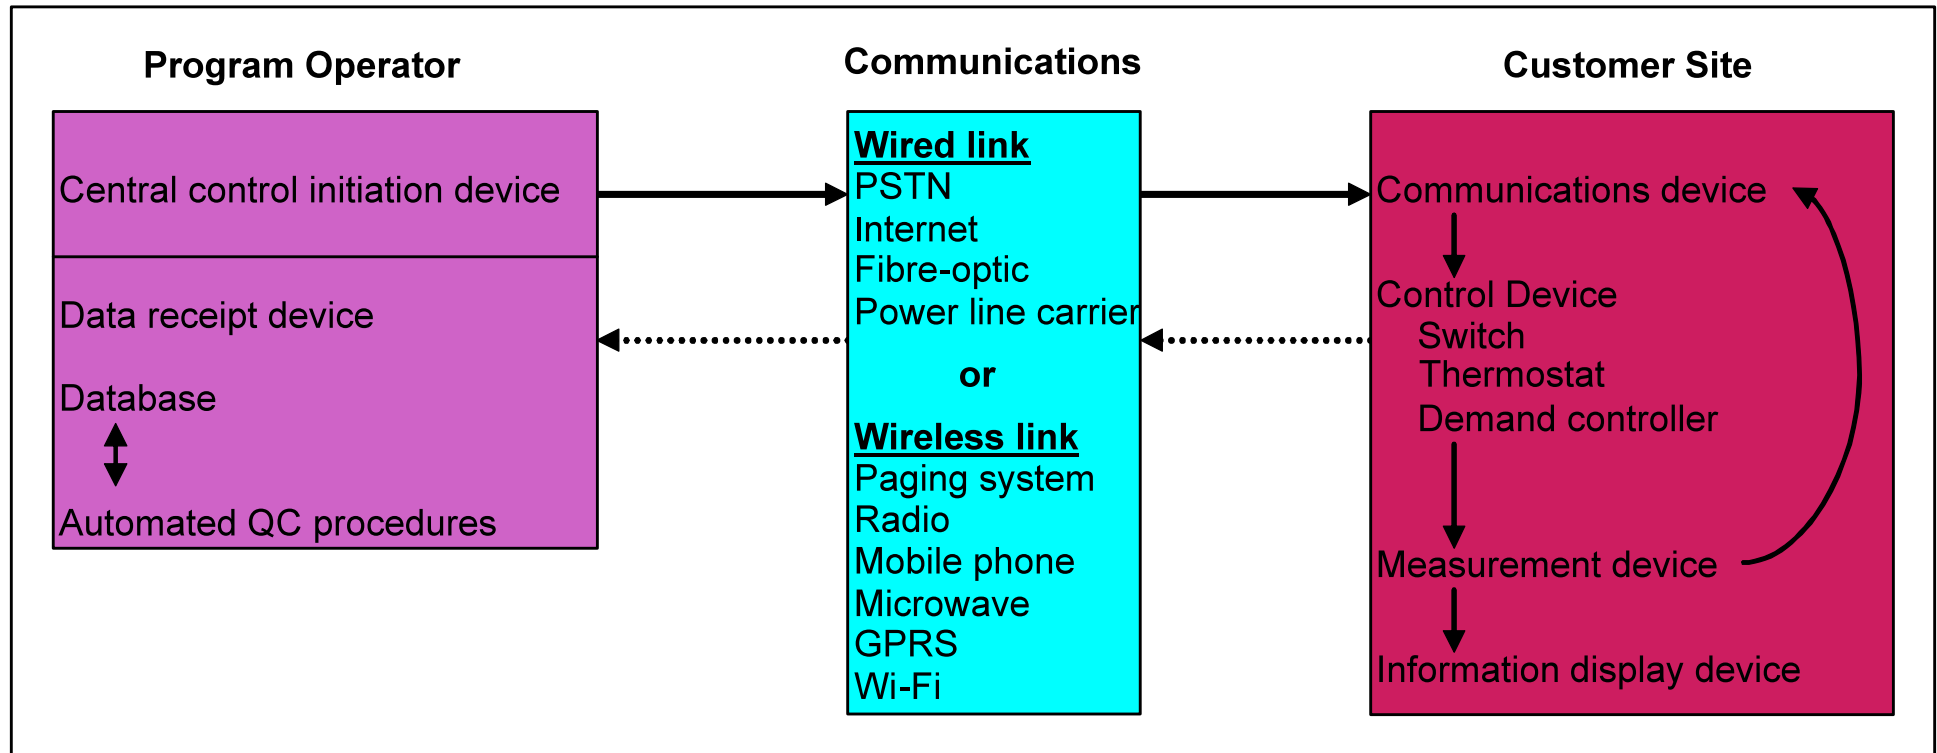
Program Operator

Central control initiation device

Data receipt device

Database

Automated QC procedures

Communications

Wired link
PSTN
Internet
Fibre-optic
Power line carrier

or

Wireless link
Paging system
Radio
Mobile phone
Microwave
GPRS
Wi-Fi

Customer Site

Communications device

Control Device
Switch
Thermostat
Demand controller

Measurement device

Information display device